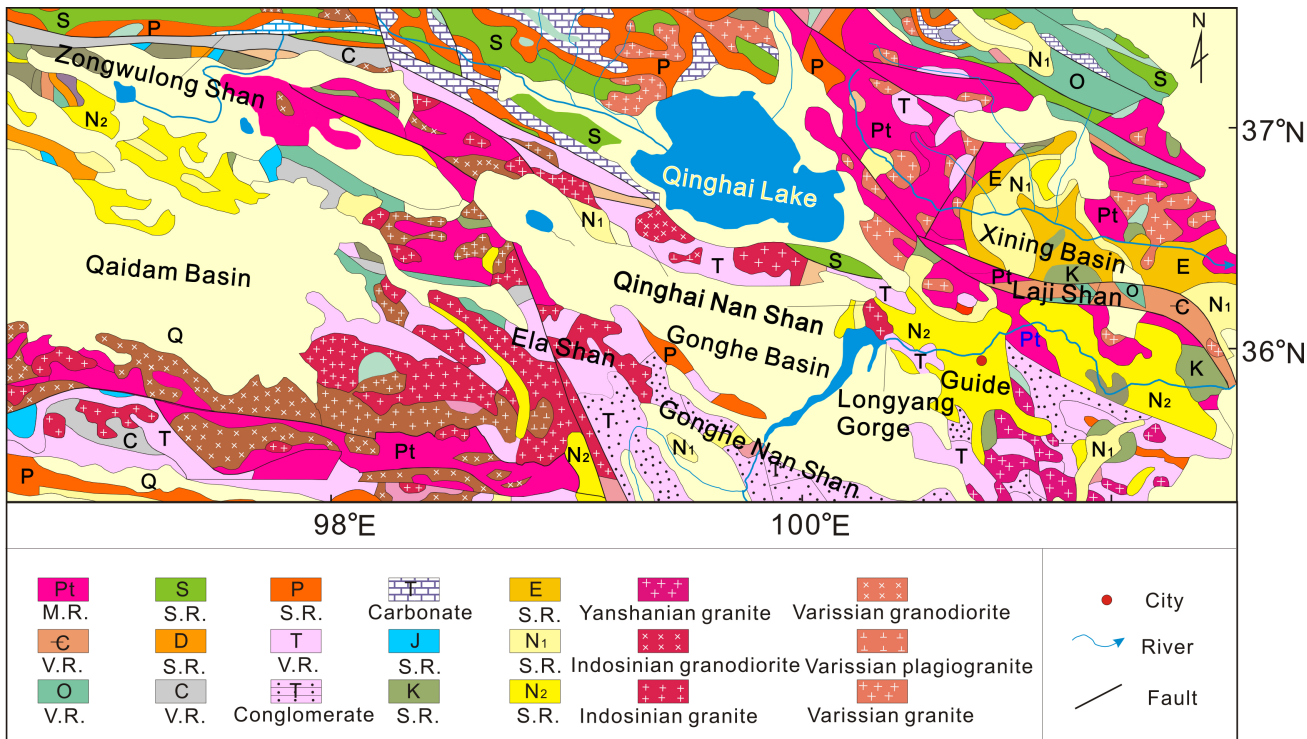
S
P
C
S
P
S
P
N1
O
S
N
Zongwulong Shan
N2
S
T
Pt
37°N
Qinghai Lake
E
N1
Pt
Xining Basin
N1
T
Qaidam Basin
S
K
E
Pt
Laji Shan
O
Qinghai Nan Shan
T
C
N1
Q
Ela Shan
N2
Pt
Gonghe Basin
P
36°N
Longyang Gorge
T
Guide
K
C
T
T
Gonghe Nan Shan
N1
N2
N2
Pt
T
N1
P
Q
T
98°E
100°E

| Pt | S | P | T | E | | |
|---|---|---|---|---|---|---|
| M.R. | S.R. | S.R. | Carbonate | S.R. | Yanshanian granite | Varissian granodiorite |
| C | D | T | J | N1 | | |
| V.R. | S.R. | V.R. | S.R. | S.R. | Indosinian granodiorite | Varissian plagiogranite |
| O | C | T | K | N2 | | |
| V.R. | V.R. | Conglomerate | S.R. | S.R. | Indosinian granite | Varissian granite |

City
River
Fault